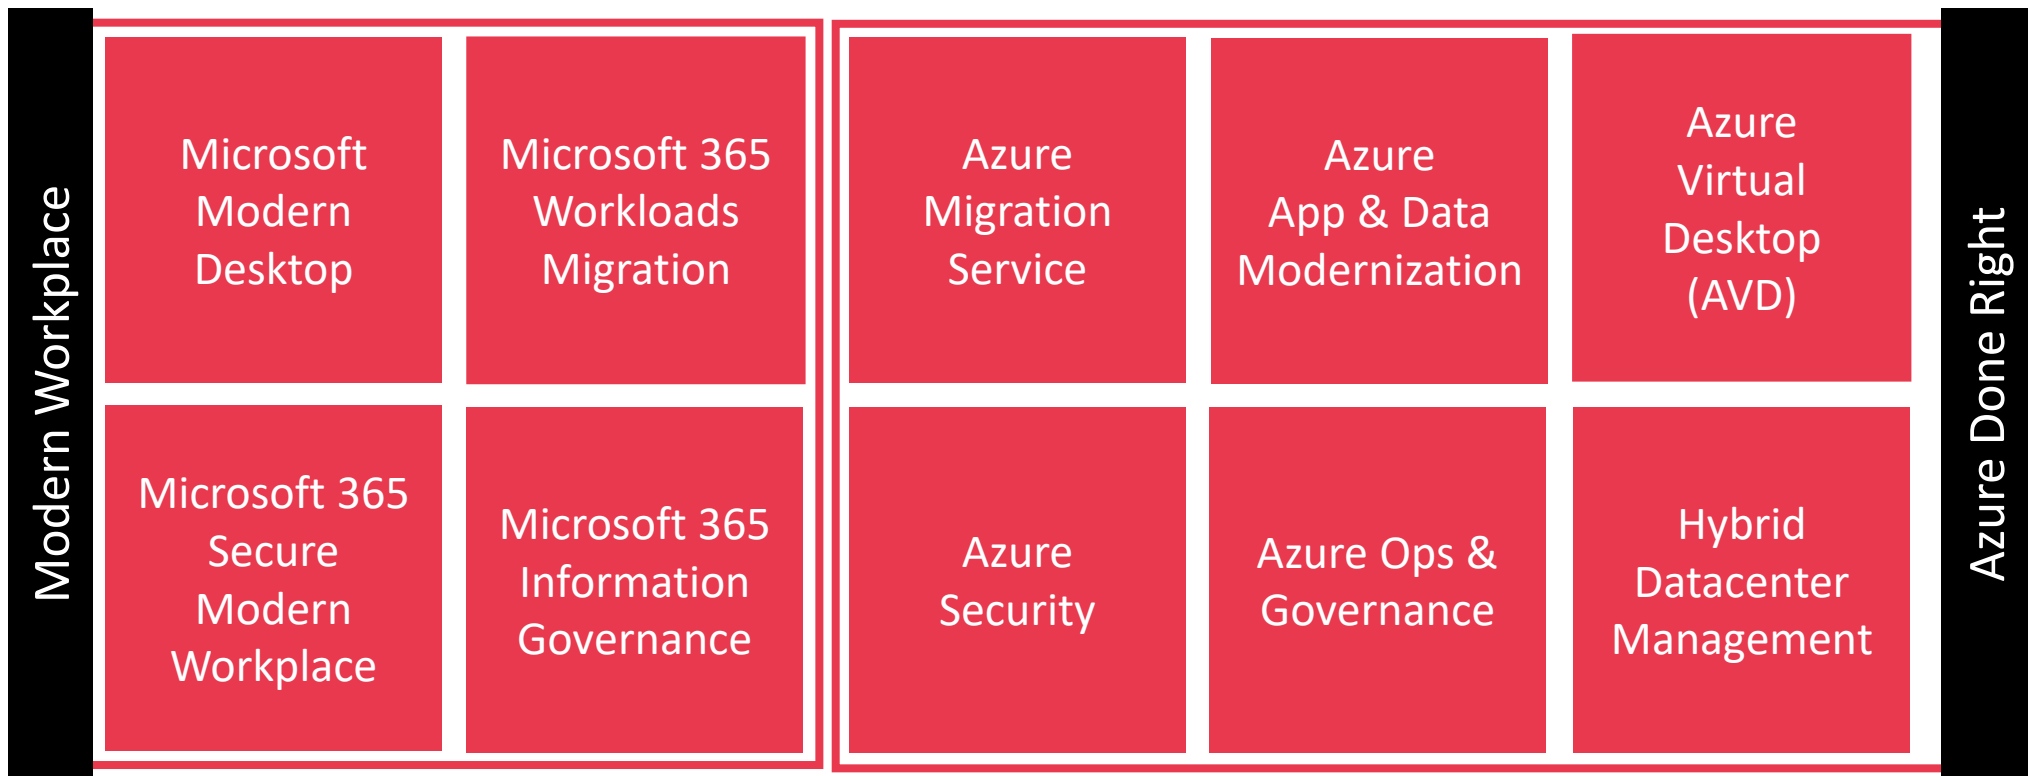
Modern Workplace

Microsoft Modern Desktop

Microsoft 365 Workloads Migration

Microsoft 365 Secure Modern Workplace

Microsoft 365 Information Governance

Azure Migration Service

Azure App & Data Modernization

Azure Virtual Desktop (AVD)

Azure Security

Azure Ops & Governance

Hybrid Datacenter Management

Azure Done Right